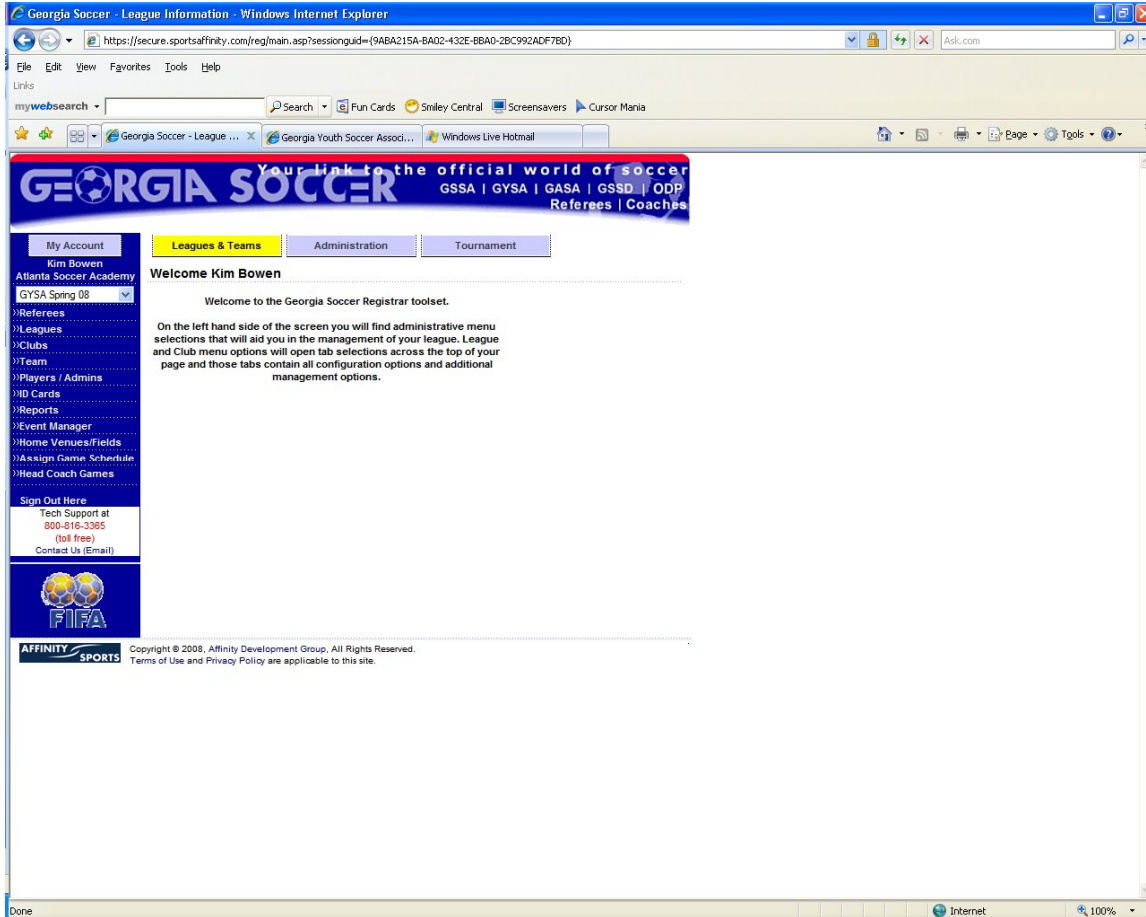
Georgia Soccer - League Information - Windows Internet Explorer

https://secure.sportsaffinity.com/reg/main.asp?sessionguid={9ABA215A-BA02-432E-BBA0-2BC992ADF7BD}

Ask.com

File Edit View Favorites Tools Help

Links

mywebsearch Search Fun Cards Smiley Central Screensavers Cursor Mania

Georgia Soccer - League ... Georgia Youth Soccer Associ... Windows Live Hotmail

Page Tools

GEORGIA SOCCER Your link to the official world of soccer GSSA | GYSA | GASA | GSSD | ODP Referees | Coaches

My Account
Kim Bowen
Atlanta Soccer Academy
GYSA Spring 08
»Referees
»Leagues
»Clubs
»Team
»Players / Admins
»ID Cards
»Reports
»Event Manager
»Home Venues/Fields
»Assign Game Schedule
»Head Coach Games

Sign Out Here
Tech Support at
800-816-3365
(toll free)
Contact Us (Email)

FIFA

Leagues & Teams | Administration | Tournament

Welcome Kim Bowen

Welcome to the Georgia Soccer Registrar toolset.

On the left hand side of the screen you will find administrative menu selections that will aid you in the management of your league. League and Club menu options will open tab selections across the top of your page and those tabs contain all configuration options and additional management options.

AFFINITY SPORTS

Copyright © 2008, Affinity Development Group, All Rights Reserved.
Terms of Use and Privacy Policy are applicable to this site.

Done

Internet

100%